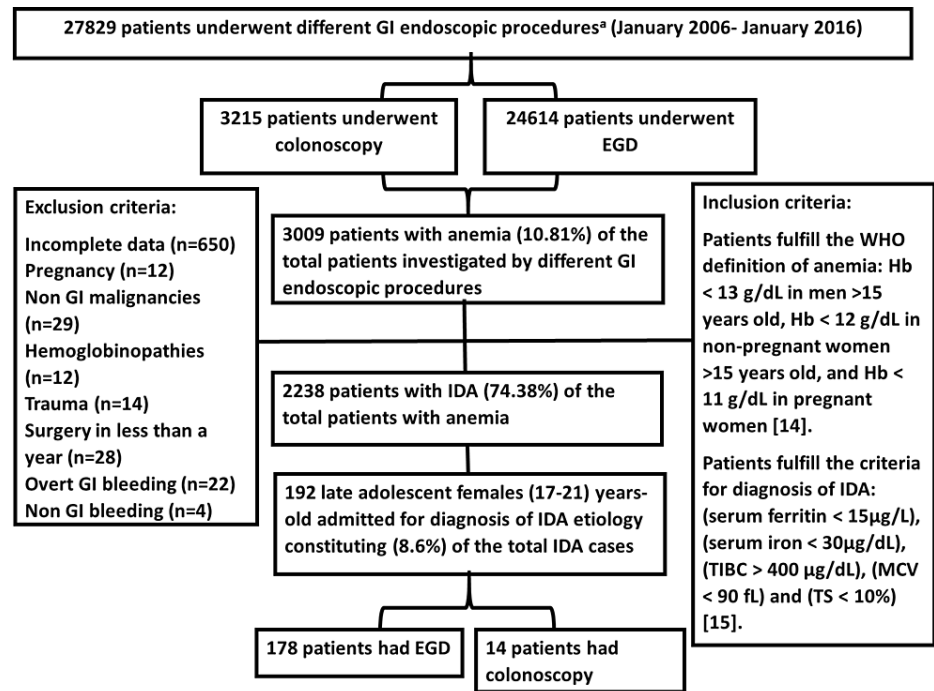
27829 patients underwent different GI endoscopic procedures$^{a}$ (January 2006- January 2016)

3215 patients underwent colonoscopy

24614 patients underwent EGD

Exclusion criteria:

Incomplete data (n=650)
Pregnancy (n=12)
Non GI malignancies (n=29)
Hemoglobinopathies (n=12)
Trauma (n=14)
Surgery in less than a year (n=28)
Overt GI bleeding (n=22)
Non GI bleeding (n=4)

3009 patients with anemia (10.81%) of the total patients investigated by different GI endoscopic procedures

Inclusion criteria:

Patients fulfill the WHO definition of anemia: Hb < 13 g/dL in men >15 years old, Hb < 12 g/dL in non-pregnant women >15 years old, and Hb < 11 g/dL in pregnant women [14].

Patients fulfill the criteria for diagnosis of IDA: (serum ferritin < 15μg/L), (serum iron < 30μg/dL), (TIBC > 400 μg/dL), (MCV < 90 fL) and (TS < 10%) [15].

2238 patients with IDA (74.38%) of the total patients with anemia

192 late adolescent females (17-21) years-old admitted for diagnosis of IDA etiology constituting (8.6%) of the total IDA cases

178 patients had EGD

14 patients had colonoscopy